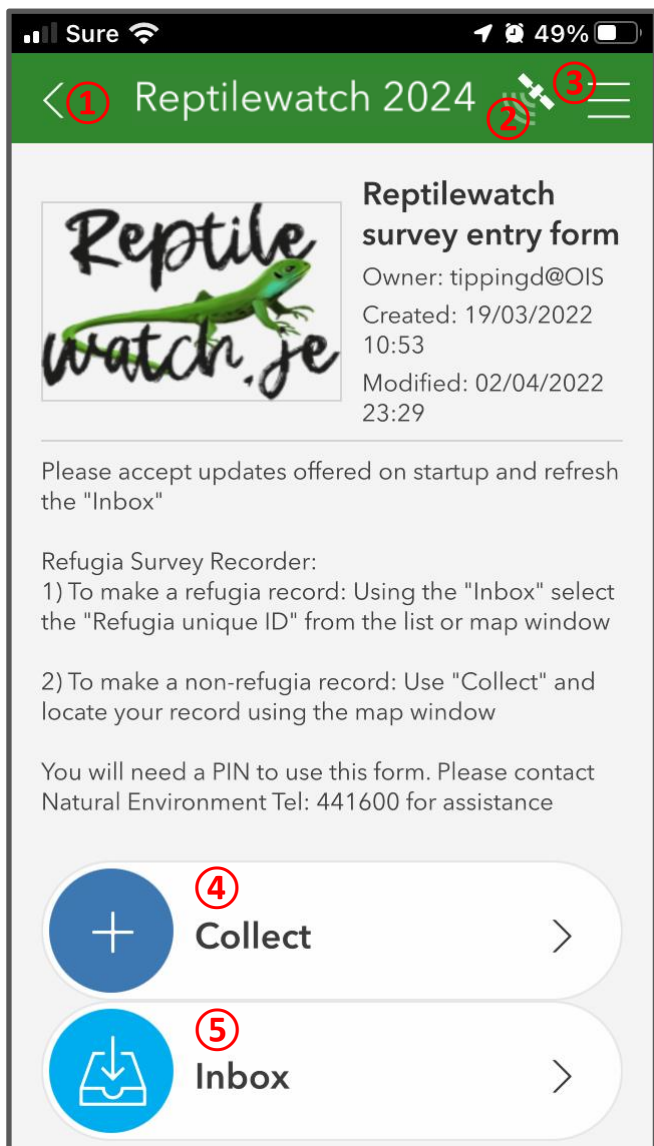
Sure 49%

① Reptilewatch 2024 ② ③

Reptile watch.je

Reptilewatch survey entry form

Owner: tippingd@OIS

Created: 19/03/2022 10:53

Modified: 02/04/2022 23:29

Please accept updates offered on startup and refresh the "Inbox"

Refugia Survey Recorder:
1) To make a refugia record: Using the "Inbox" select the "Refugia unique ID" from the list or map window

2) To make a non-refugia record: Use "Collect" and locate your record using the map window

You will need a PIN to use this form. Please contact Natural Environment Tel: 441600 for assistance

④ Collect

⑤ Inbox